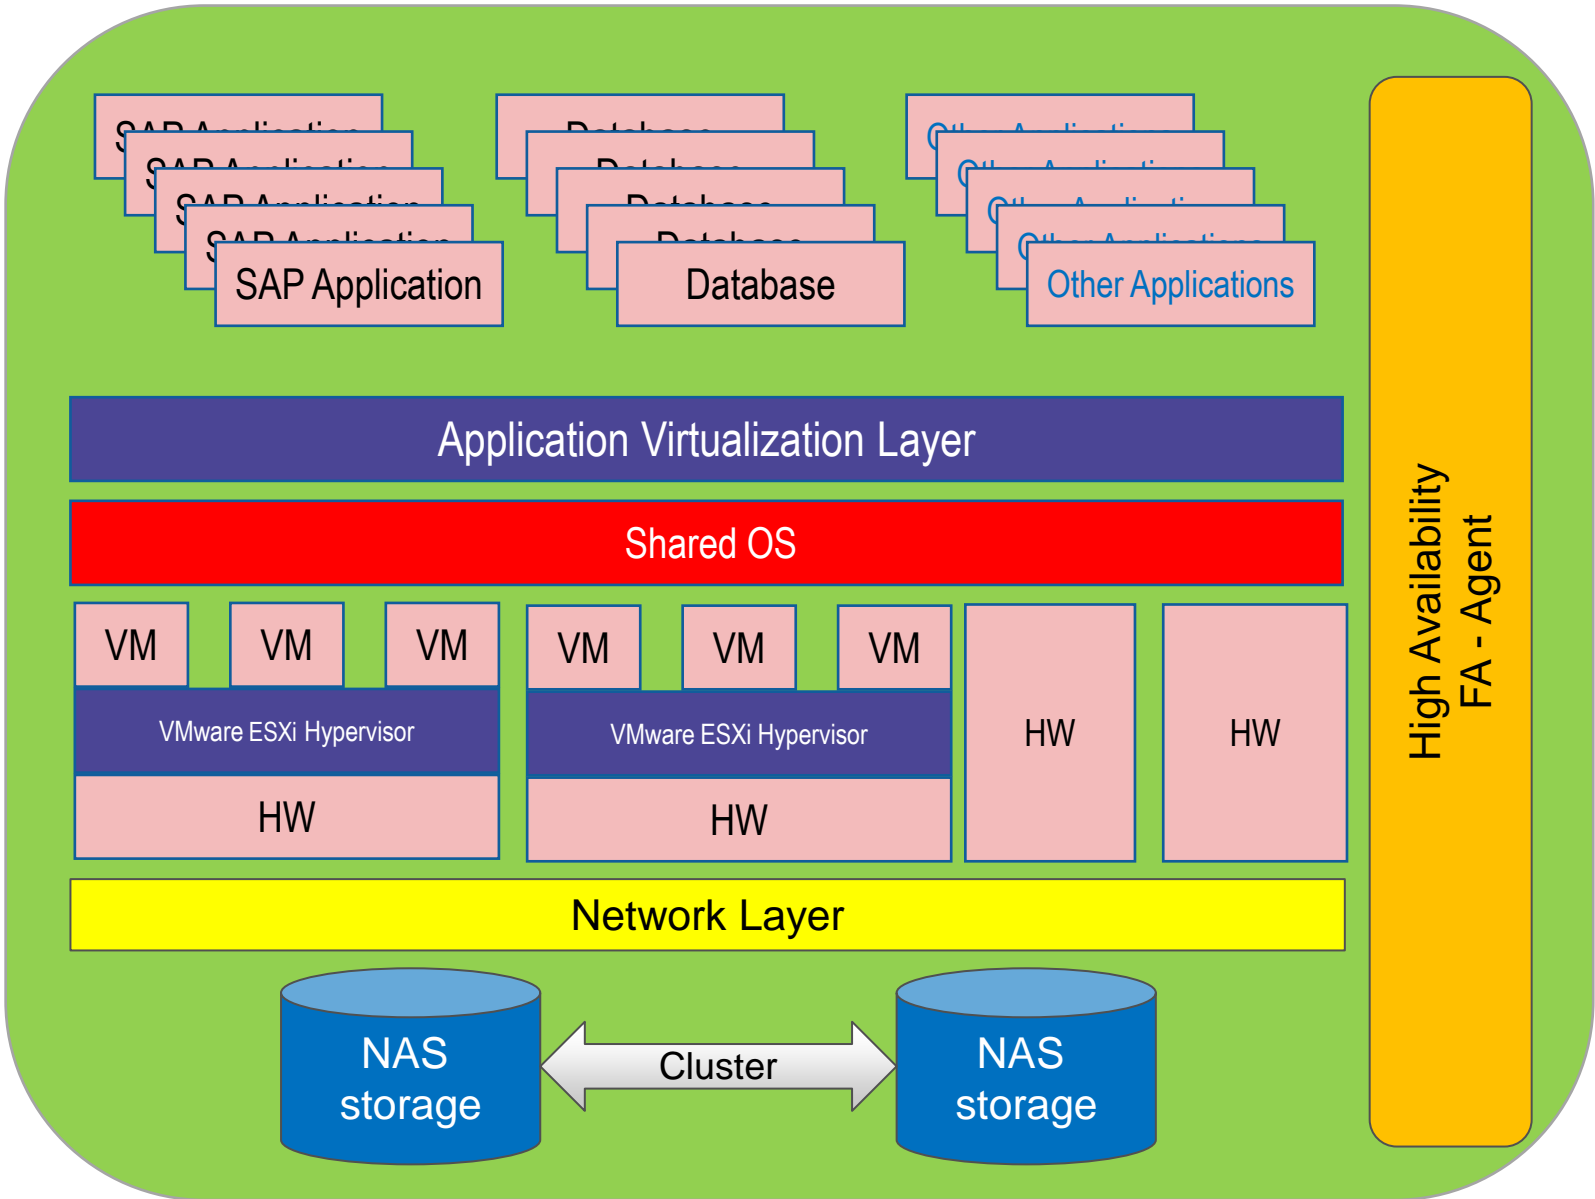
SAP Application

Database

Other Applications

Application Virtualization Layer

Shared OS

VM VM VM

VMware ESXi Hypervisor

HW

VM VM VM

VMware ESXi Hypervisor

HW

HW

HW

Network Layer

NAS storage

Cluster

NAS storage

High Availability
FA - Agent